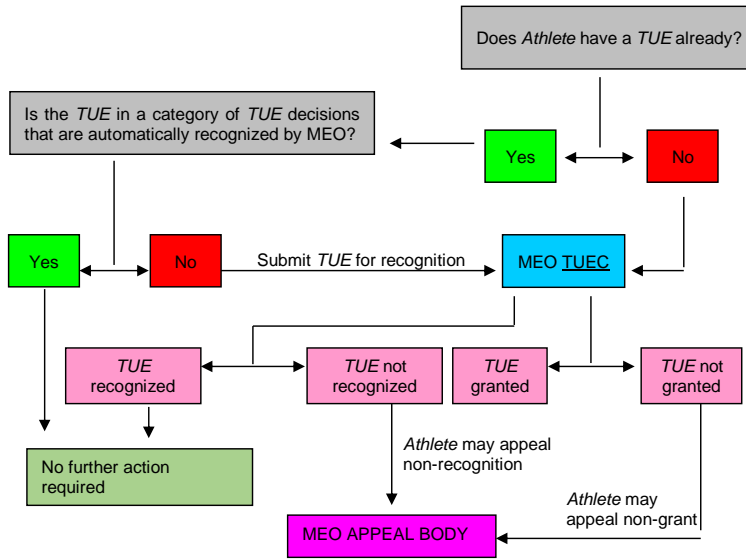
Does *Athlete* have a *TUE* already?

Is the *TUE* in a category of *TUE* decisions that are automatically recognized by MEO?

Yes

No

Yes

No

Submit *TUE* for recognition

MEO TUEC

*TUE* recognized

*TUE* not recognized

*TUE* granted

*TUE* not granted

*Athlete* may appeal non-recognition

No further action required

*Athlete* may appeal non-grant

MEO APPEAL BODY